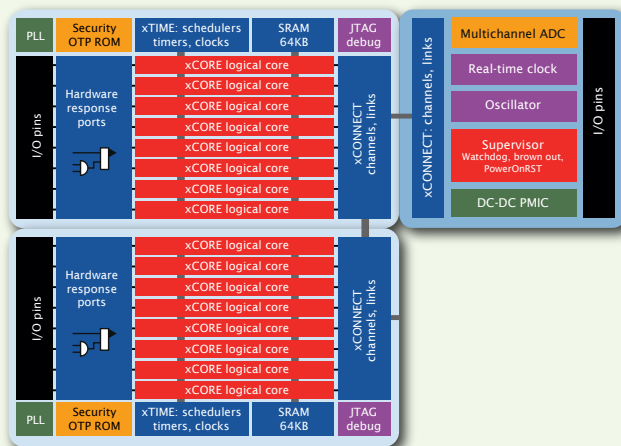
PLL

Security OTP ROM

xTIME: schedulers timers, clocks

SRAM 64KB

JTAG debug

I/O pins

Hardware response ports

xCORE logical core
xCORE logical core
xCORE logical core
xCORE logical core
xCORE logical core
xCORE logical core
xCORE logical core
xCORE logical core

xCONNECT channels, links

xCONNECT: channels, links

Multichannel ADC

Real-time clock

Oscillator

Supervisor
Watchdog, brown out, PowerOnRST

DC-DC PMIC

I/O pins

I/O pins

Hardware response ports

xCORE logical core
xCORE logical core
xCORE logical core
xCORE logical core
xCORE logical core
xCORE logical core
xCORE logical core
xCORE logical core

xCONNECT channels, links

PLL

Security OTP ROM

xTIME: schedulers timers, clocks

SRAM 64KB

JTAG debug